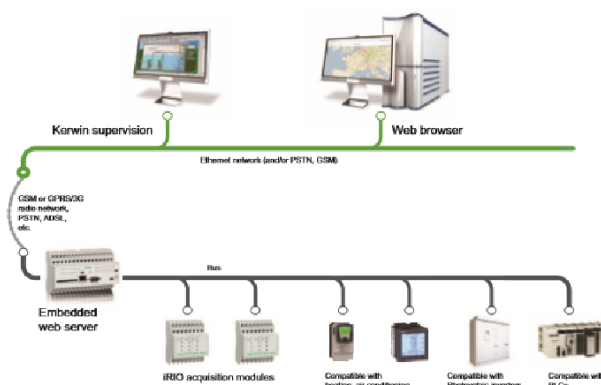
Kerwin supervision

Web browser

Ethernet network (and/or PSTN, GSM)

GSM or GPRS/3G radio network, PSTN, ADSL, etc.

Bus

Embedded web server

iRIO acquisition modules

Compatible with heating, air conditioning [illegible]

Compatible with Photovoltaic inverters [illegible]

Compatible wi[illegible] PLCs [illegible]